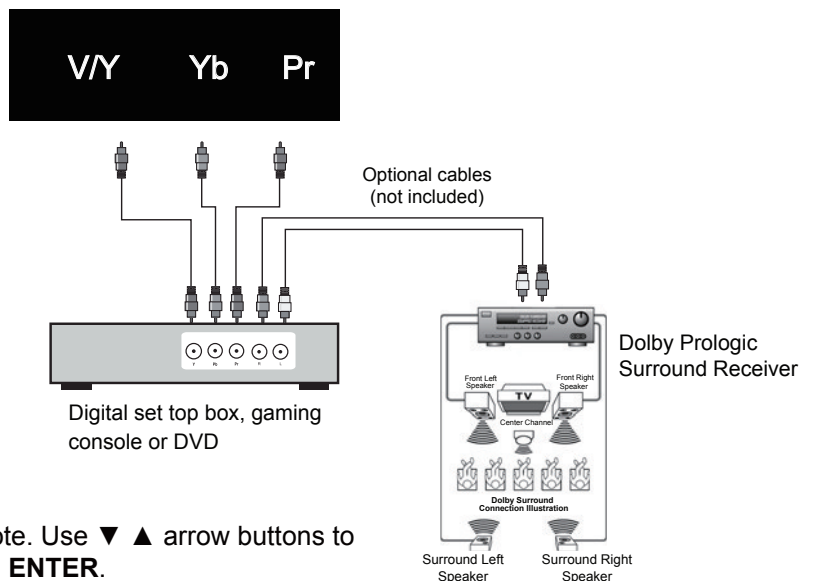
V/Y Yb Pr

Optional cables (not included)

Dolby Prologic Surround Receiver

Front Left Speaker

TV

Front Right Speaker

Center Channel

Dolby Surround Connection Illustration

Surround Left Speaker

Surround Right Speaker

Y Pb Pr L R

Digital set top box, gaming console or DVD

ote. Use ▼ ▲ arrow buttons to
ENTER.